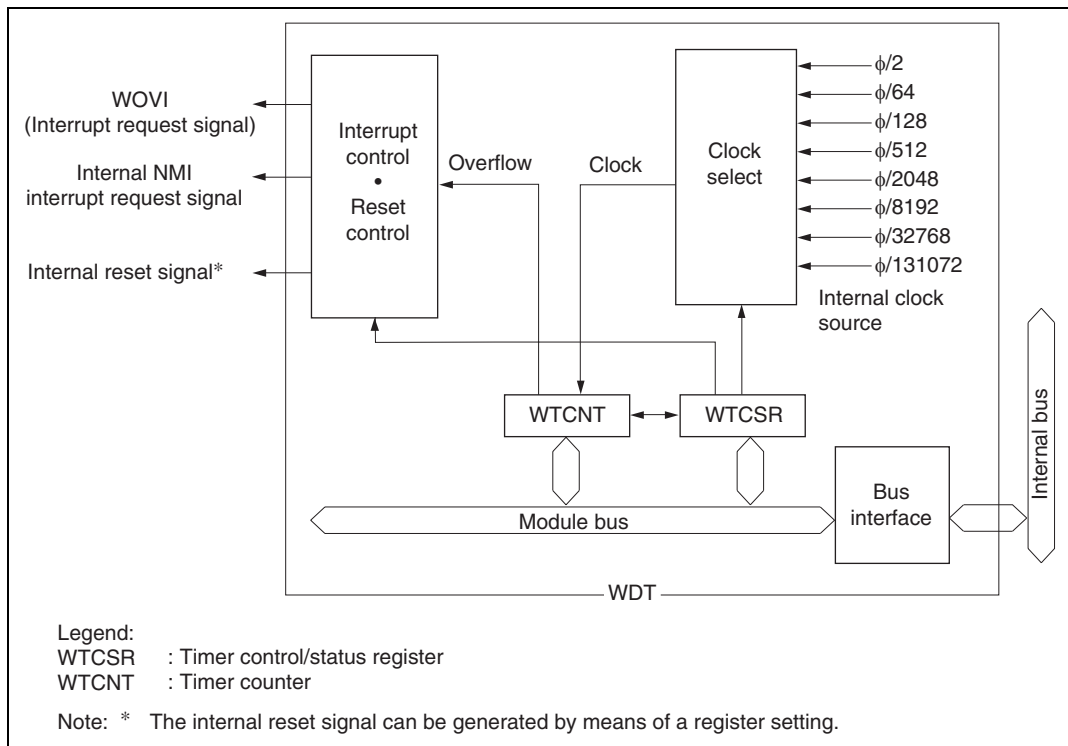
WOVI
(Interrupt request signal)

Internal NMI
interrupt request signal

Internal reset signal*

Interrupt control
•
Reset control

Overflow

Clock

Clock select

$\phi/2$
$\phi/64$
$\phi/128$
$\phi/512$
$\phi/2048$
$\phi/8192$
$\phi/32768$
$\phi/131072$

Internal clock source

WTCNT

WTCSR

Module bus

Bus interface

Internal bus

WDT

Legend:
WTCSR : Timer control/status register
WTCNT : Timer counter

Note: * The internal reset signal can be generated by means of a register setting.